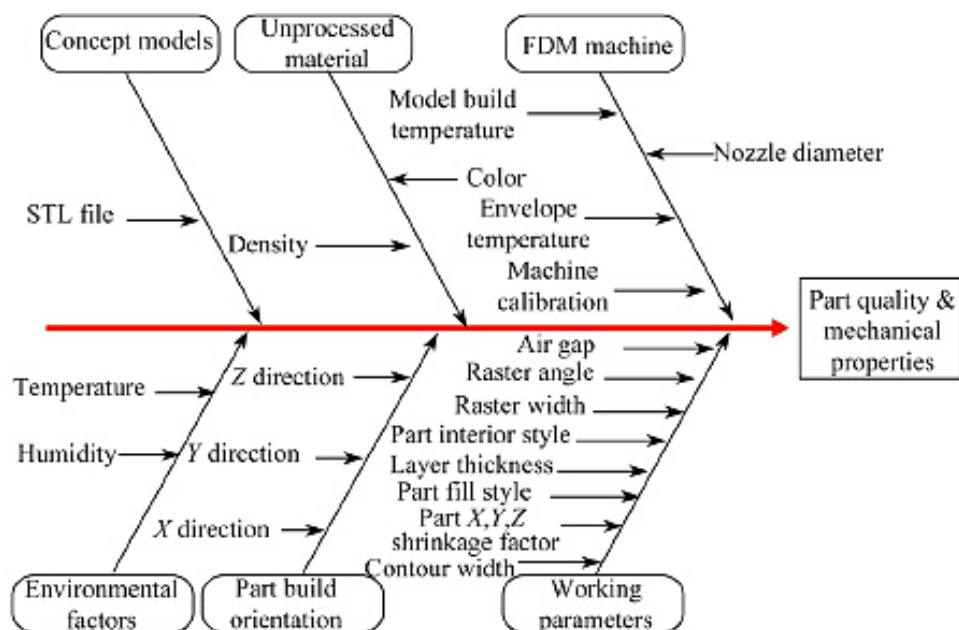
Concept models

Unprocessed material

FDM machine

Model build temperature

Nozzle diameter

Color

STL file

Envelope temperature

Density

Machine calibration

Part quality & mechanical properties

Air gap

Raster angle

Temperature

$Z$ direction

Raster width

Part interior style

Humidity

$Y$ direction

Layer thickness

Part fill style

$X$ direction

Part $X,Y,Z$ shrinkage factor

Contour width

Environmental factors

Part build orientation

Working parameters